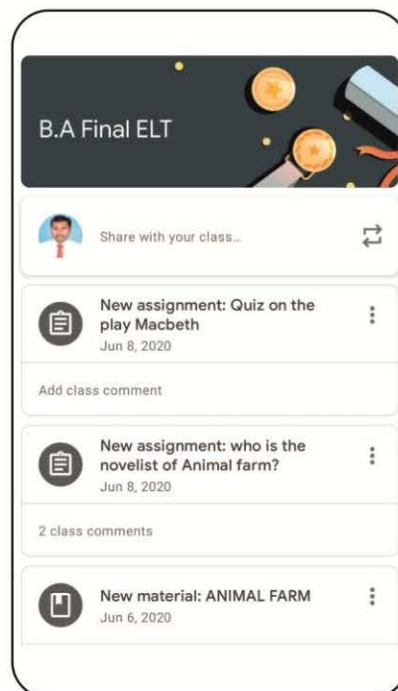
B.A Final ELT

Share with your class...

New assignment: Quiz on the play Macbeth
Jun 8, 2020

Add class comment

New assignment: who is the novelist of Animal farm?
Jun 8, 2020

2 class comments

New material: ANIMAL FARM
Jun 6, 2020